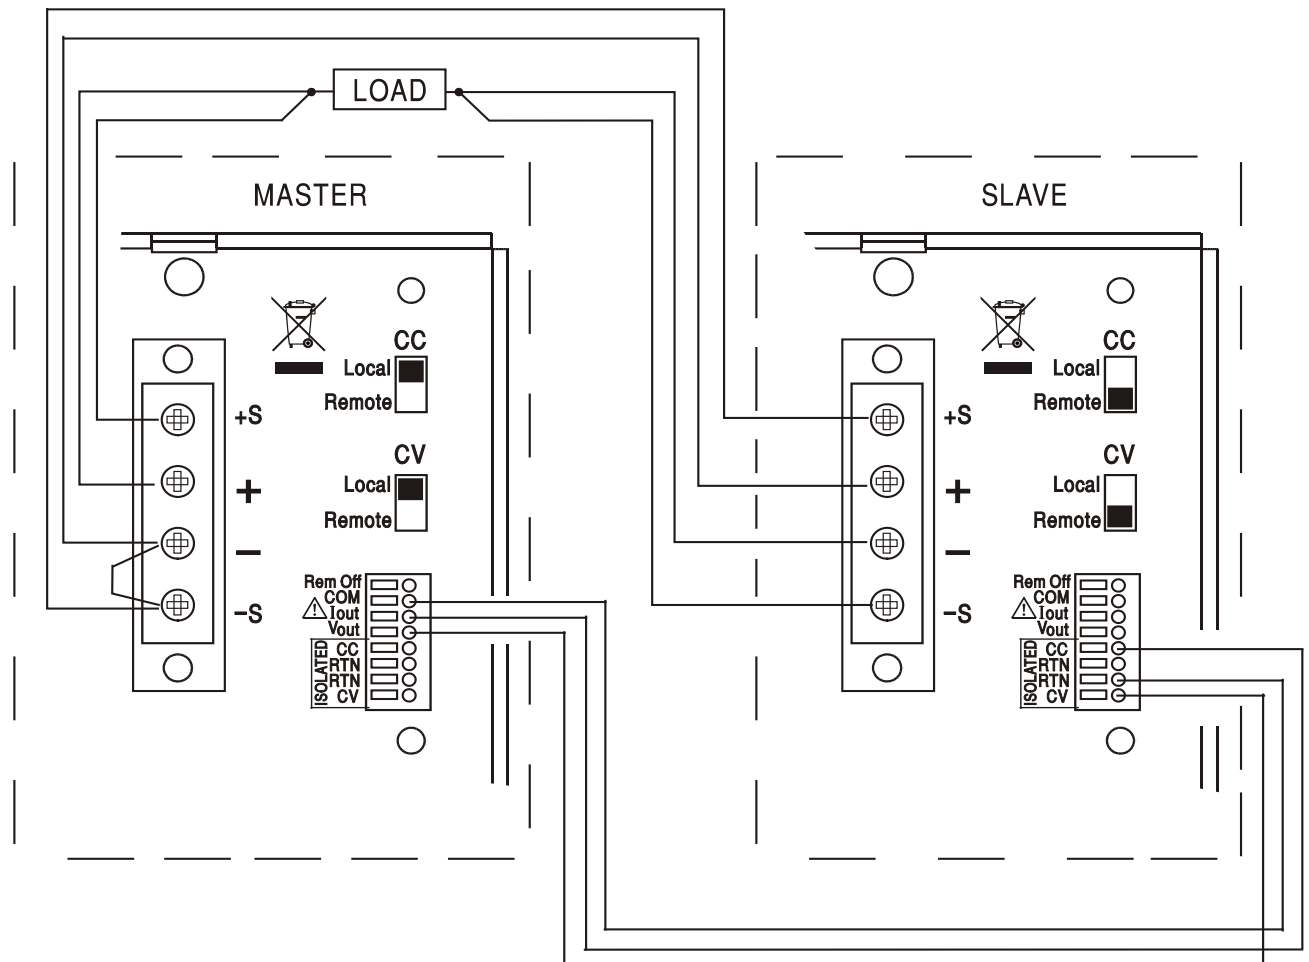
LOAD

MASTER

CC
Local
Remote

CV
Local
Remote

+S
+
–
–S

Rem Off
COM
Iout
Vout
ISOLATED
CC
RTN
RTN
CV

SLAVE

CC
Local
Remote

CV
Local
Remote

+S
+
–
–S

Rem Off
COM
Iout
Vout
ISOLATED
CC
RTN
RTN
CV